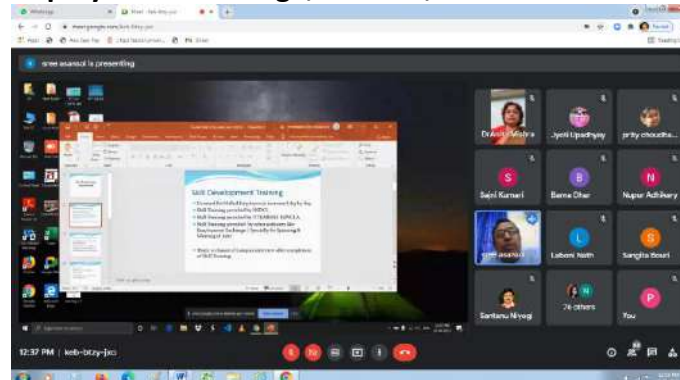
sree asansol is presenting

Skill Development Training

Dr Anita Mishra
Jyoti Upadhyay
jerity choudha...
Sajni Kumari
Barna Dhar
Nupur Adhikary
Laboni Nath
Sangita Bouri
Santanu Niyogi
76 others
You

12:37 PM | keb-btzy-jxc